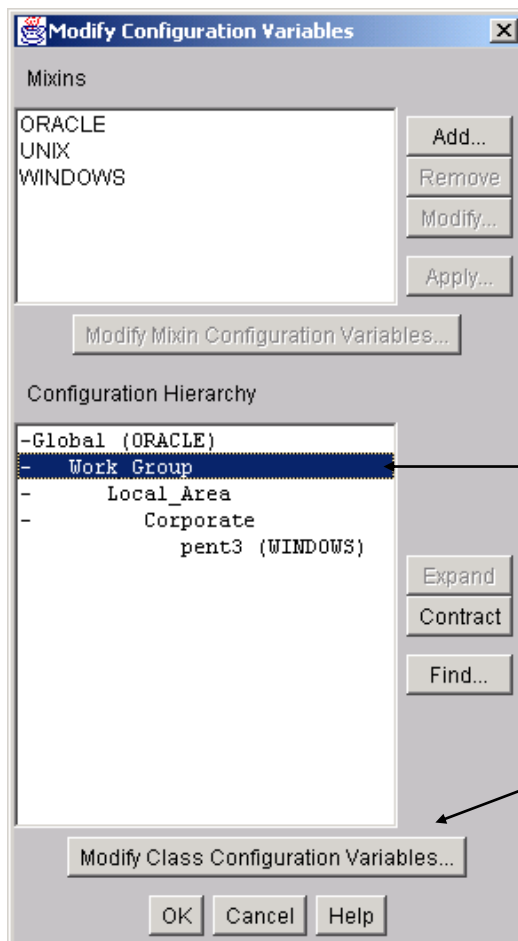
Modify Configuration Variables

Mixins

ORACLE
UNIX
WINDOWS

Add...
Remove
Modify...
Apply...

Modify Mixin Configuration Variables...

Configuration Hierarchy

-Global (ORACLE)
- Work Group
- Local_Area
- Corporate
pent3 (WINDOWS)

Expand
Contract
Find...

Modify Class Configuration Variables...

OK
Cancel
Help